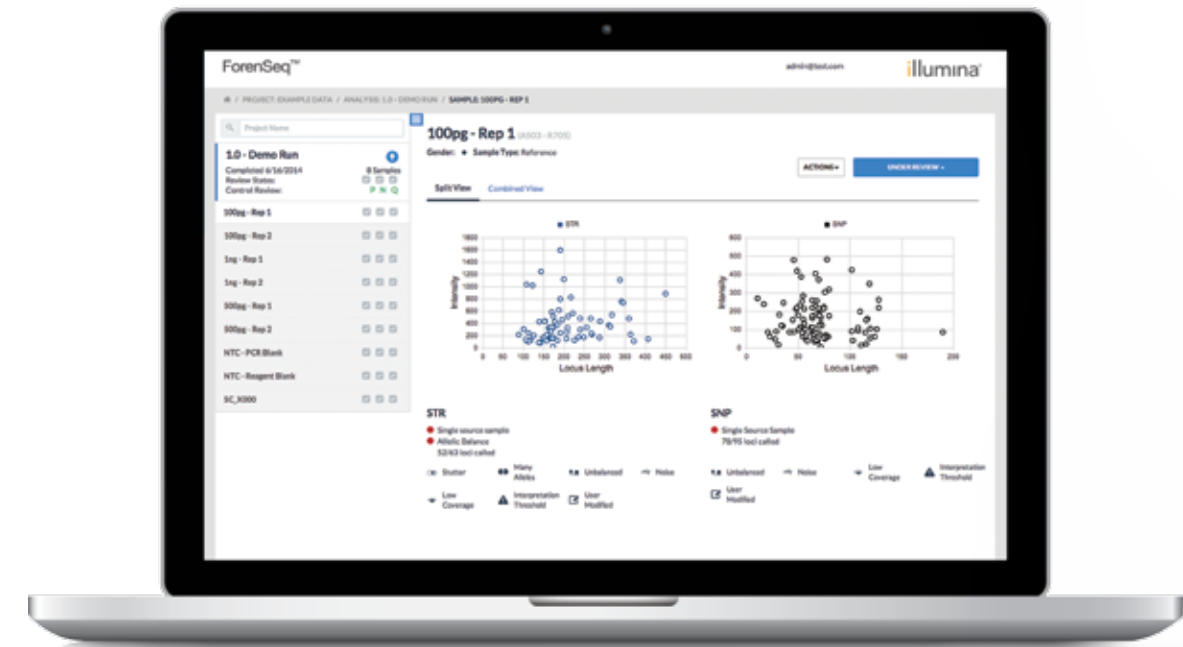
ForenSeq™

admin@test.com

illumina

/ PROJECT: EXAMPLE DATA / ANALYSIS: 1.0 - DEMO RUN / SAMPLE: 100PG - REP 1

Project Name

1.0 - Demo Run
Completed 6/16/2014 8 Samples
Review Status:
Control Review: P N Q

100pg - Rep 1
100pg - Rep 2
1ng - Rep 1
1ng - Rep 2
500pg - Rep 1
500pg - Rep 2
NTC - PCR Blank
NTC - Reagent Blank
SC_X000

100pg - Rep 1 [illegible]

Gender: • Sample Type: Reference

ACTIONS ▾

UNDER REVIEW ▾

Split View Combined View

STR

1800
1600
1400
1200
1000
800
600
400
200
0
Intensity
0 50 100 150 200 250 300 350 400 450 500
Locus Length

SNP

600
500
400
300
200
100
0
Intensity
0 50 100 150 200 250
Locus Length

STR
Single source sample
Allelic Balance
52/63 loci called

Stutter
Many Alleles
Unbalanced
Noise
Low Coverage
Interpretation Threshold
User Modified

SNP
Single Source Sample
78/95 loci called

Unbalanced
Noise
Low Coverage
Interpretation Threshold
User Modified